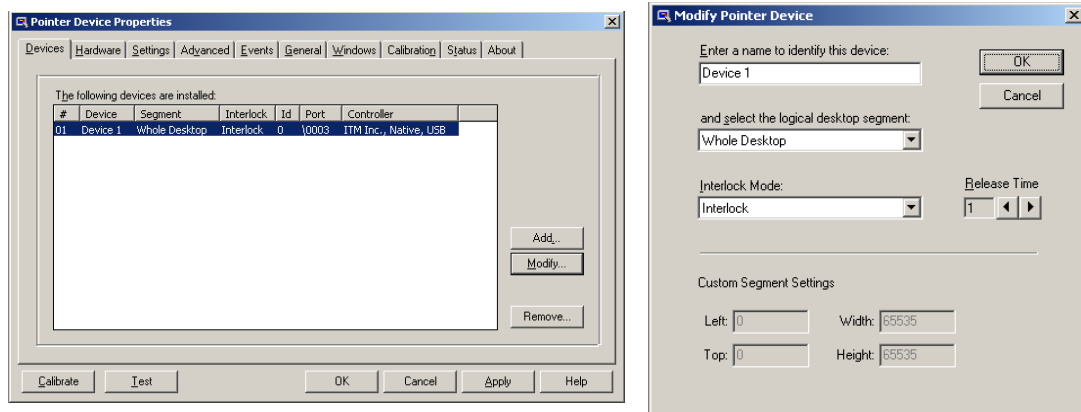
Pointer Device Properties

Devices | Hardware | Settings | Advanced | Events | General | Windows | Calibration | Status | About

The following devices are installed:

| # | Device | Segment | Interlock | Id | Port | Controller |
|---|---|---|---|---|---|---|
| 01 | Device 1 | Whole Desktop | Interlock | 0 | \0003 | ITM Inc., Native, USB |

Add...
Modify...
Remove...

Calibrate
Test
OK
Cancel
Apply
Help

Modify Pointer Device

Enter a name to identify this device:
Device 1
OK
Cancel

and select the logical desktop segment:
Whole Desktop

Interlock Mode:
Interlock
Release Time
1

Custom Segment Settings

Left: 0
Width: 65535
Top: 0
Height: 65535